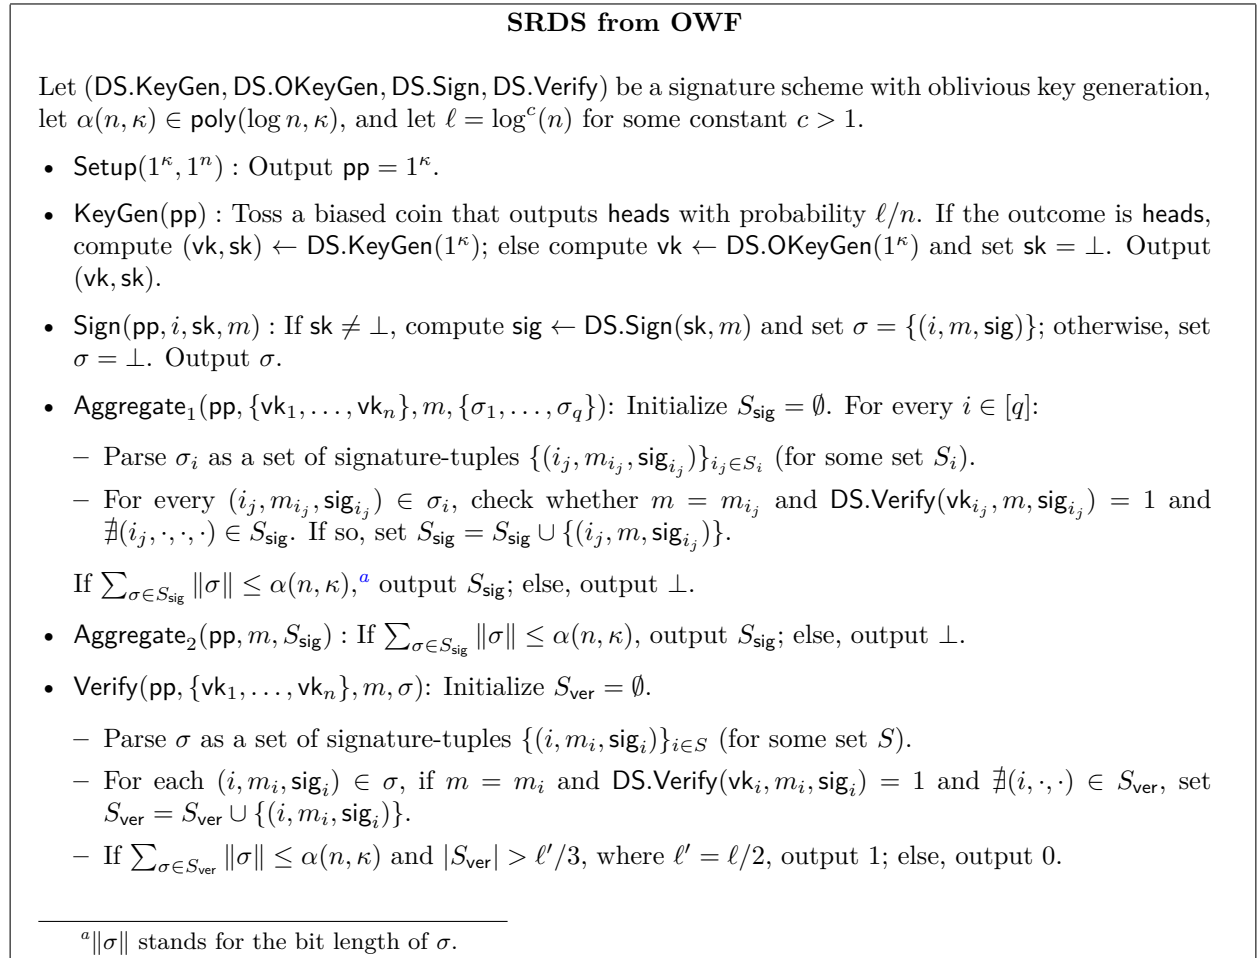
**SRDS from OWF**

Let ($\mathsf{DS.KeyGen}, \mathsf{DS.OKeyGen}, \mathsf{DS.Sign}, \mathsf{DS.Verify}$) be a signature scheme with oblivious key generation, let $\alpha(n,\kappa) \in \mathsf{poly}(\log n, \kappa)$, and let $\ell = \log^c(n)$ for some constant $c > 1$.

- $\mathsf{Setup}(1^\kappa, 1^n)$ : Output $\mathsf{pp} = 1^\kappa$.
- $\mathsf{KeyGen}(\mathsf{pp})$ : Toss a biased coin that outputs $\mathsf{heads}$ with probability $\ell/n$. If the outcome is $\mathsf{heads}$, compute $(\mathsf{vk}, \mathsf{sk}) \leftarrow \mathsf{DS.KeyGen}(1^\kappa)$; else compute $\mathsf{vk} \leftarrow \mathsf{DS.OKeyGen}(1^\kappa)$ and set $\mathsf{sk} = \bot$. Output $(\mathsf{vk}, \mathsf{sk})$.
- $\mathsf{Sign}(\mathsf{pp}, i, \mathsf{sk}, m)$ : If $\mathsf{sk} \neq \bot$, compute $\mathsf{sig} \leftarrow \mathsf{DS.Sign}(\mathsf{sk}, m)$ and set $\sigma = \{(i, m, \mathsf{sig})\}$; otherwise, set $\sigma = \bot$. Output $\sigma$.
- $\mathsf{Aggregate}_1(\mathsf{pp}, \{\mathsf{vk}_1, \ldots, \mathsf{vk}_n\}, m, \{\sigma_1, \ldots, \sigma_q\})$: Initialize $S_{\mathsf{sig}} = \emptyset$. For every $i \in [q]$:
  – Parse $\sigma_i$ as a set of signature-tuples $\{(i_j, m_{i_j}, \mathsf{sig}_{i_j})\}_{i_j \in S_i}$ (for some set $S_i$).
  – For every $(i_j, m_{i_j}, \mathsf{sig}_{i_j}) \in \sigma_i$, check whether $m = m_{i_j}$ and $\mathsf{DS.Verify}(\mathsf{vk}_{i_j}, m, \mathsf{sig}_{i_j}) = 1$ and $\nexists (i_j, \cdot, \cdot, \cdot) \in S_{\mathsf{sig}}$. If so, set $S_{\mathsf{sig}} = S_{\mathsf{sig}} \cup \{(i_j, m, \mathsf{sig}_{i_j})\}$.

  If $\sum_{\sigma \in S_{\mathsf{sig}}} \|\sigma\| \leq \alpha(n,\kappa)$,$^a$ output $S_{\mathsf{sig}}$; else, output $\bot$.
- $\mathsf{Aggregate}_2(\mathsf{pp}, m, S_{\mathsf{sig}})$ : If $\sum_{\sigma \in S_{\mathsf{sig}}} \|\sigma\| \leq \alpha(n,\kappa)$, output $S_{\mathsf{sig}}$; else, output $\bot$.
- $\mathsf{Verify}(\mathsf{pp}, \{\mathsf{vk}_1, \ldots, \mathsf{vk}_n\}, m, \sigma)$: Initialize $S_{\mathsf{ver}} = \emptyset$.
  – Parse $\sigma$ as a set of signature-tuples $\{(i, m_i, \mathsf{sig}_i)\}_{i \in S}$ (for some set $S$).
  – For each $(i, m_i, \mathsf{sig}_i) \in \sigma$, if $m = m_i$ and $\mathsf{DS.Verify}(\mathsf{vk}_i, m_i, \mathsf{sig}_i) = 1$ and $\nexists (i, \cdot, \cdot) \in S_{\mathsf{ver}}$, set $S_{\mathsf{ver}} = S_{\mathsf{ver}} \cup \{(i, m_i, \mathsf{sig}_i)\}$.
  – If $\sum_{\sigma \in S_{\mathsf{ver}}} \|\sigma\| \leq \alpha(n,\kappa)$ and $|S_{\mathsf{ver}}| > \ell'/3$, where $\ell' = \ell/2$, output 1; else, output 0.

$^a\|\sigma\|$ stands for the bit length of $\sigma$.